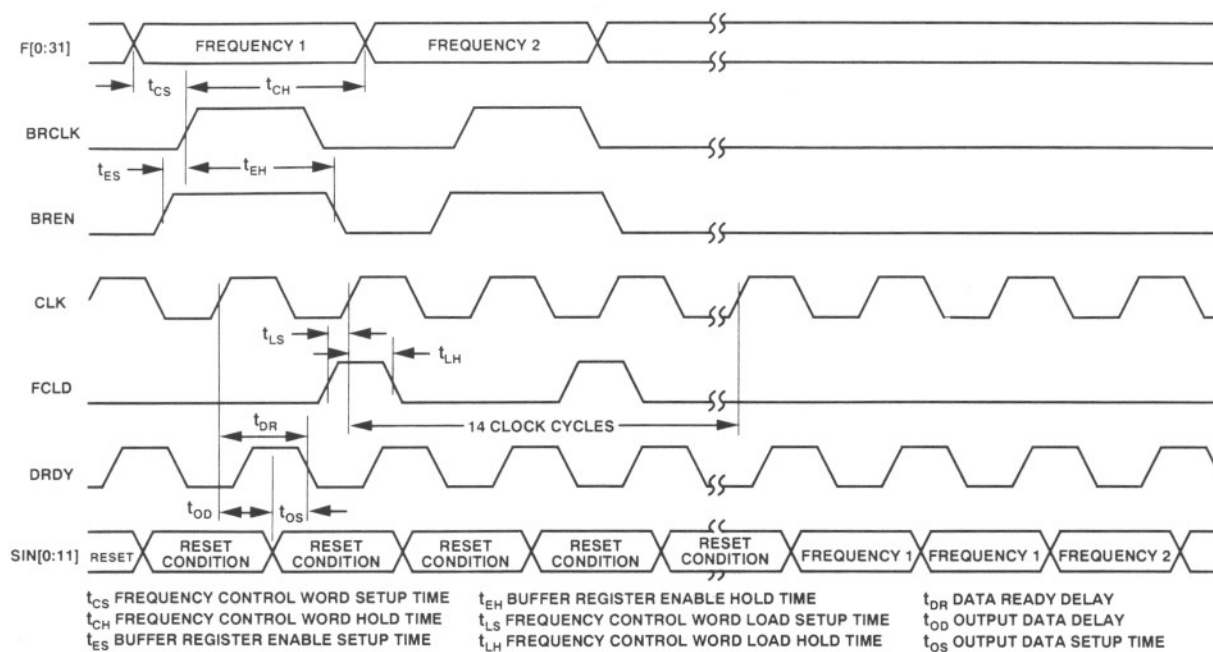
F[0:31]
FREQUENCY 1
FREQUENCY 2
$t_{CS}$
$t_{CH}$
BRCLK
$t_{ES}$
$t_{EH}$
BREN
CLK
$t_{LS}$
$t_{LH}$
FCLD
$t_{DR}$
14 CLOCK CYCLES
DRDY
$t_{OD}$
$t_{OS}$
SIN[0:11] RESET
RESET CONDITION
RESET CONDITION
RESET CONDITION
RESET CONDITION
RESET CONDITION
FREQUENCY 1
FREQUENCY 1
FREQUENCY 2

$t_{CS}$ FREQUENCY CONTROL WORD SETUP TIME
$t_{CH}$ FREQUENCY CONTROL WORD HOLD TIME
$t_{ES}$ BUFFER REGISTER ENABLE SETUP TIME

$t_{EH}$ BUFFER REGISTER ENABLE HOLD TIME
$t_{LS}$ FREQUENCY CONTROL WORD LOAD SETUP TIME
$t_{LH}$ FREQUENCY CONTROL WORD LOAD HOLD TIME

$t_{DR}$ DATA READY DELAY
$t_{OD}$ OUTPUT DATA DELAY
$t_{OS}$ OUTPUT DATA SETUP TIME